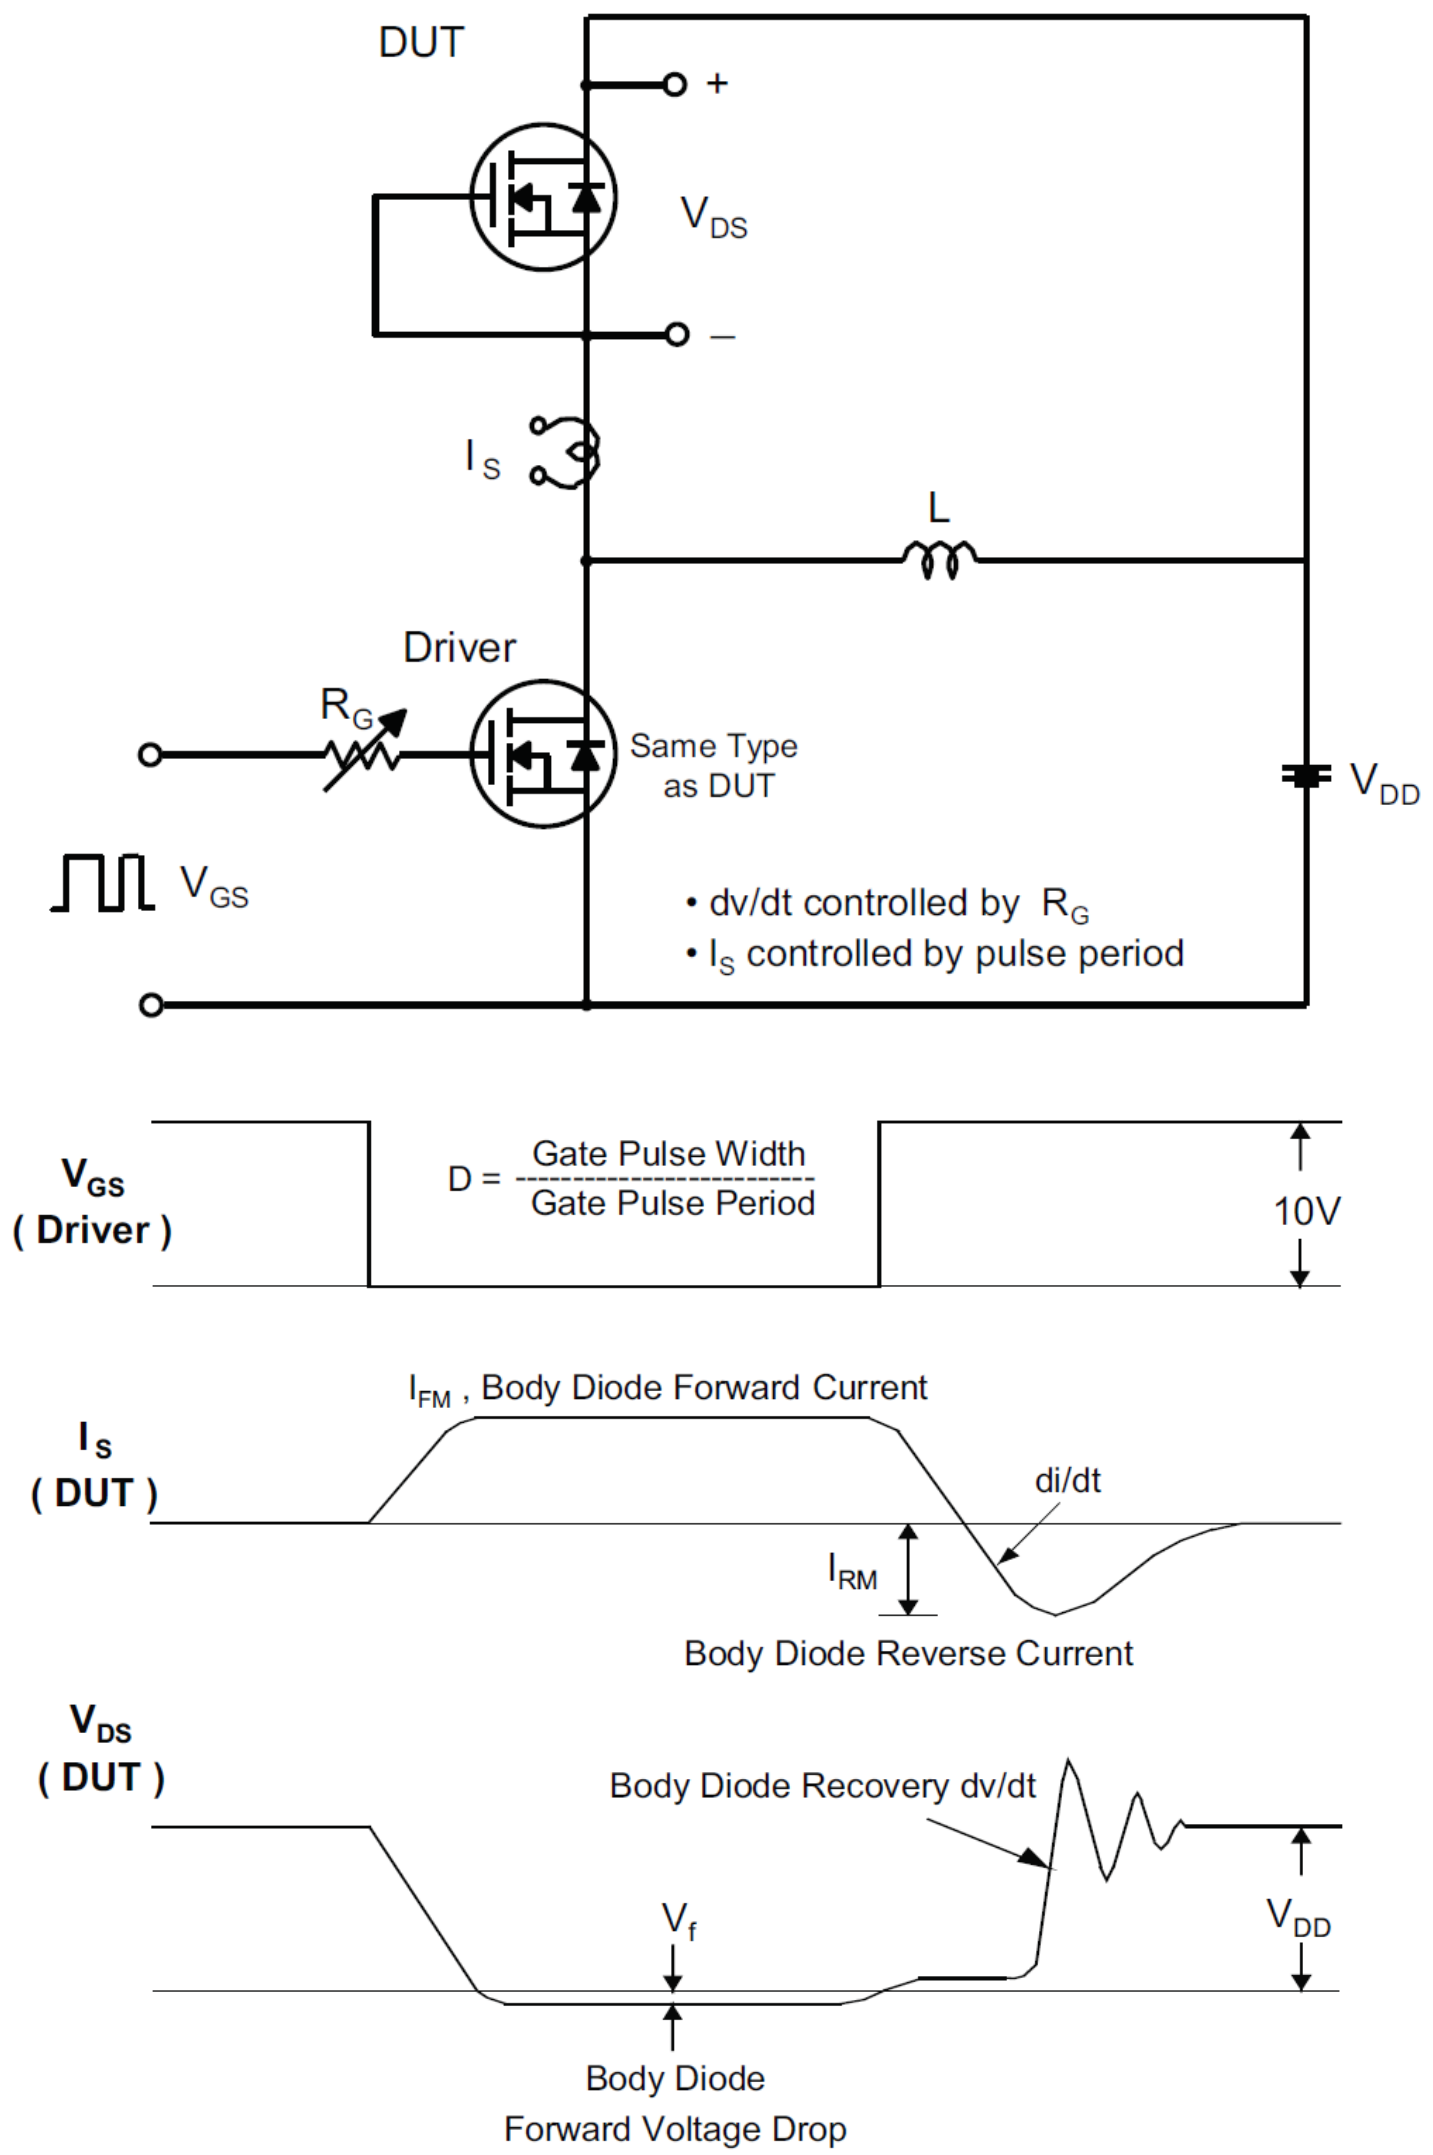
DUT

+

$V_{DS}$

–

$I_S$

L

Driver

$R_G$

Same Type as DUT

$V_{DD}$

$V_{GS}$

• dv/dt controlled by $R_G$
• $I_S$ controlled by pulse period

$V_{GS}$
( Driver )

D = $\frac{\text{Gate Pulse Width}}{\text{Gate Pulse Period}}$

10V

$I_{FM}$ , Body Diode Forward Current

$I_S$
( DUT )

di/dt

$I_{RM}$

Body Diode Reverse Current

$V_{DS}$
( DUT )

Body Diode Recovery dv/dt

$V_f$

$V_{DD}$

Body Diode
Forward Voltage Drop